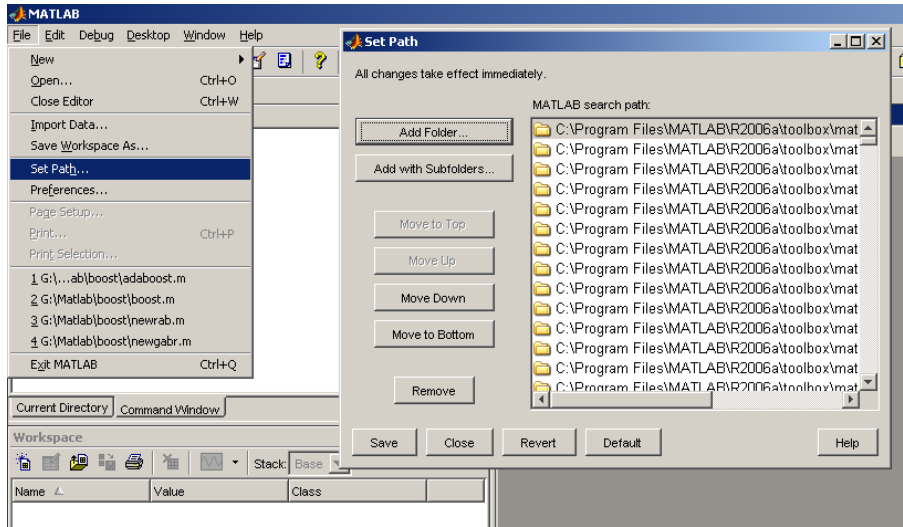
MATLAB
File Edit Debug Desktop Window Help
New
Open... Ctrl+O
Close Editor Ctrl+W
Import Data...
Save Workspace As...
Set Path...
Preferences...
Page Setup...
Print... Ctrl+P
Print Selection...
1 G:\...ab\boost\adaboost.m
2 G:\Matlab\boost\boost.m
3 G:\Matlab\boost\newrab.m
4 G:\Matlab\boost\newgabr.m
Exit MATLAB Ctrl+Q

Current Directory Command Window
Workspace
Stack: Base
Name Value Class

Set Path
All changes take effect immediately.
MATLAB search path:
Add Folder...
Add with Subfolders...
Move to Top
Move Up
Move Down
Move to Bottom
Remove
C:\Program Files\MATLAB\R2006a\toolbox\mat
C:\Program Files\MATLAB\R2006a\toolbox\mat
C:\Program Files\MATLAB\R2006a\toolbox\mat
C:\Program Files\MATLAB\R2006a\toolbox\mat
C:\Program Files\MATLAB\R2006a\toolbox\mat
C:\Program Files\MATLAB\R2006a\toolbox\mat
C:\Program Files\MATLAB\R2006a\toolbox\mat
C:\Program Files\MATLAB\R2006a\toolbox\mat
C:\Program Files\MATLAB\R2006a\toolbox\mat
C:\Program Files\MATLAB\R2006a\toolbox\mat
C:\Program Files\MATLAB\R2006a\toolbox\mat
C:\Program Files\MATLAB\R2006a\toolbox\mat
C:\Program Files\MATLAB\R2006a\toolbox\mat
C:\Program Files\MATLAB\R2006a\toolbox\mat
C:\Program Files\MATLAB\R2006a\toolbox\mat
Save Close Revert Default Help